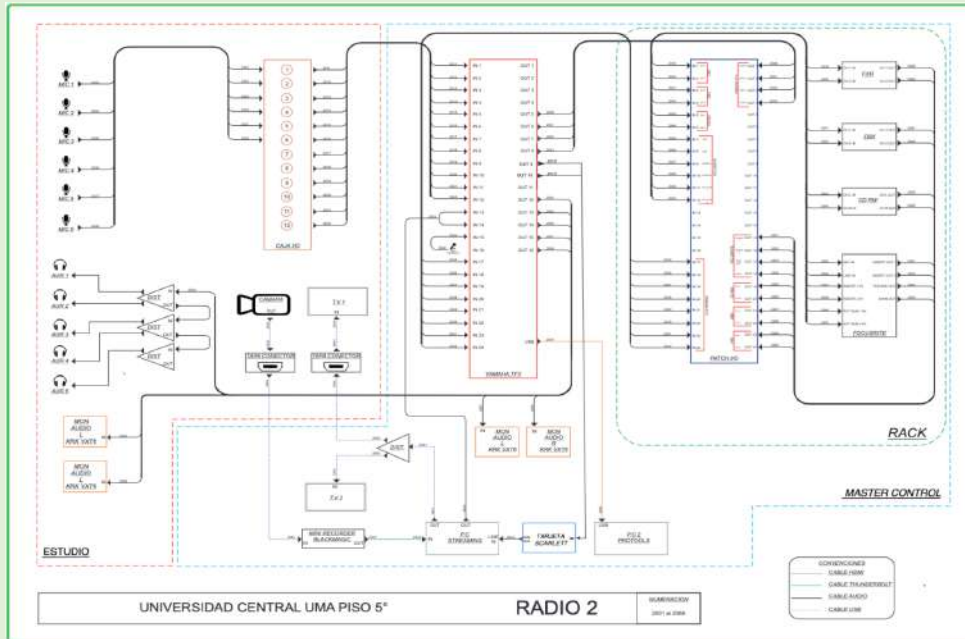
MIC 1
MIC 2
MIC 3
MIC 4
MIC 5
MIC 6

1
2
3
4
5
6
7
8
9
10
11
12
CAJA I/O

IN 1
IN 2
IN 3
IN 4
IN 5
IN 6
IN 7
IN 8
IN 9
IN 10
IN 11
IN 12
IN 13
IN 14
IN 15
IN 16
IN 17
IN 18
IN 19
IN 20
IN 21
IN 22
IN 23
IN 24
OUT 1
OUT 2
OUT 3
OUT 4
OUT 5
OUT 6
OUT 7
OUT 8
OUT 9
OUT 10
OUT 11
OUT 12
OUT 13
OUT 14
OUT 15
OUT 16
USB
YAMAHA TF5

PATCH I/O

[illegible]
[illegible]
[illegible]
PROCESSOR

RACK

AUD 1
AUD 2
AUD 3
AUD 4
AUD 5
DIST
DIST
DIST

CÁMARA
TX 1
DEPA CONECTOR
DEPA CONECTOR

MON AUDIO L KRK VXT6
MON AUDIO L KRK VXT6
MON AUDIO L KRK VXT6
MON AUDIO R KRK VXT6

DIST
TX 2

MINI RECORDER BLACKMAGIC
PC STREAMING
TARJETA SCARLETT
PC 2 PROTOOLS

ESTUDIO
MASTER CONTROL

CONVENCIONES
CABLE HDMI
CABLE THUNDERBOLT
CABLE AUDIO
CABLE USB

UNIVERSIDAD CENTRAL UMA PISO 5°
RADIO 2
NUMERACIÓN
2001 al 2006